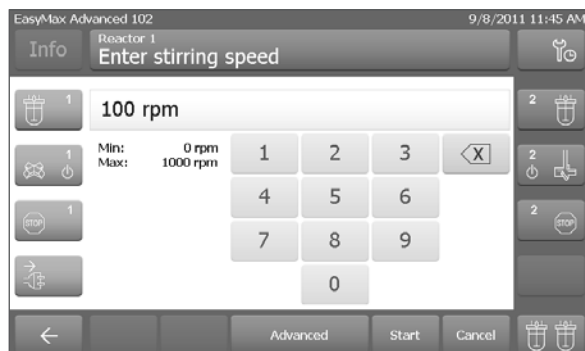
EasyMax Advanced 102
9/8/2011 11:45 AM

Info

Reactor 1
Enter stirring speed

1

100 rpm

2

1

Min: 0 rpm
Max: 1000 rpm

| 1 | 2 | 3 | X |
|---|---|---|---|
| 4 | 5 | 6 | |
| 7 | 8 | 9 | |
| | 0 | | |

2

1

STOP

2

STOP

←

Advanced

Start

Cancel